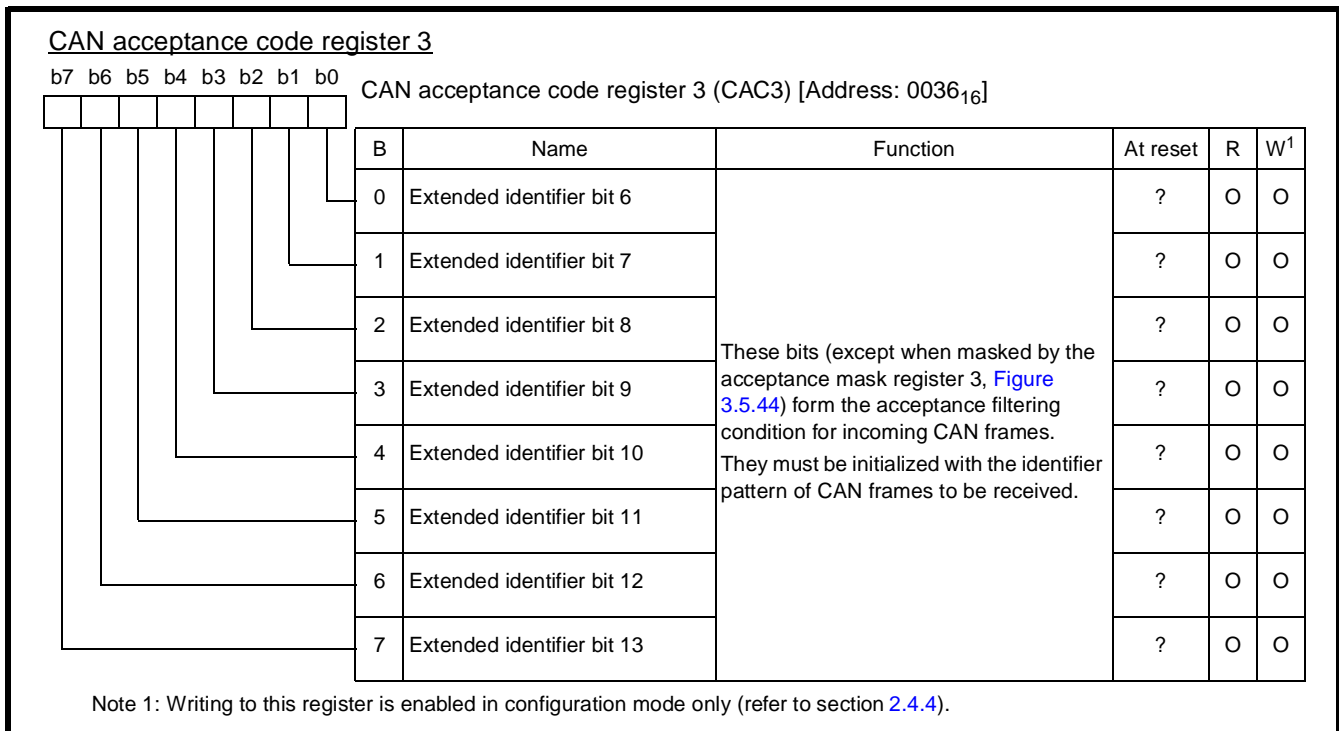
CAN acceptance code register 3

b7 b6 b5 b4 b3 b2 b1 b0

CAN acceptance code register 3 (CAC3) [Address: $0036_{16}$]

| B | Name | Function | At reset | R | W$^1$ |
|---|---|---|---|---|---|
| 0 | Extended identifier bit 6 | These bits (except when masked by the acceptance mask register 3, Figure 3.5.44) form the acceptance filtering condition for incoming CAN frames. They must be initialized with the identifier pattern of CAN frames to be received. | ? | O | O |
| 1 | Extended identifier bit 7 | | ? | O | O |
| 2 | Extended identifier bit 8 | | ? | O | O |
| 3 | Extended identifier bit 9 | | ? | O | O |
| 4 | Extended identifier bit 10 | | ? | O | O |
| 5 | Extended identifier bit 11 | | ? | O | O |
| 6 | Extended identifier bit 12 | | ? | O | O |
| 7 | Extended identifier bit 13 | | ? | O | O |

Note 1: Writing to this register is enabled in configuration mode only (refer to section 2.4.4).